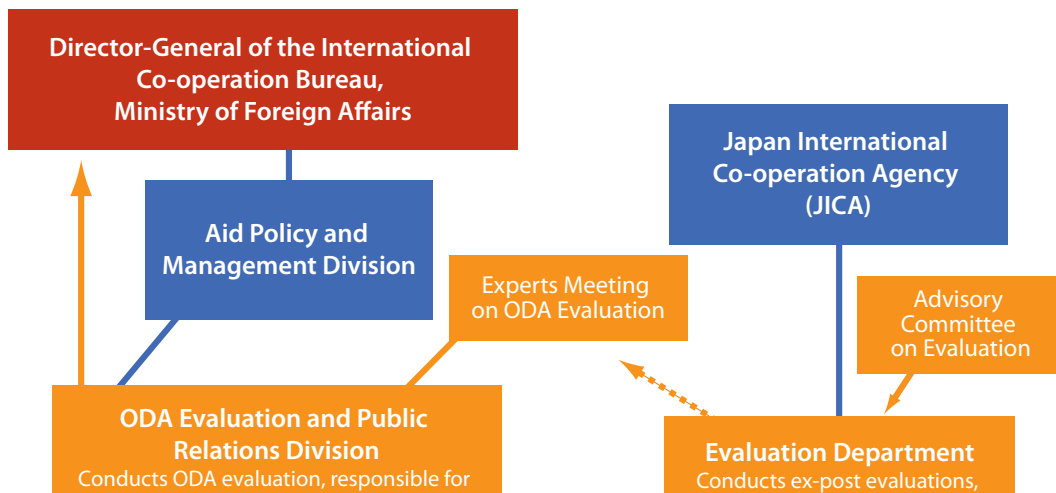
Director-General of the International Co-operation Bureau, Ministry of Foreign Affairs

Aid Policy and Management Division

Japan International Co-operation Agency (JICA)

Experts Meeting on ODA Evaluation

Advisory Committee on Evaluation

ODA Evaluation and Public Relations Division
Conducts ODA evaluation, responsible for

Evaluation Department
Conducts ex-post evaluations,